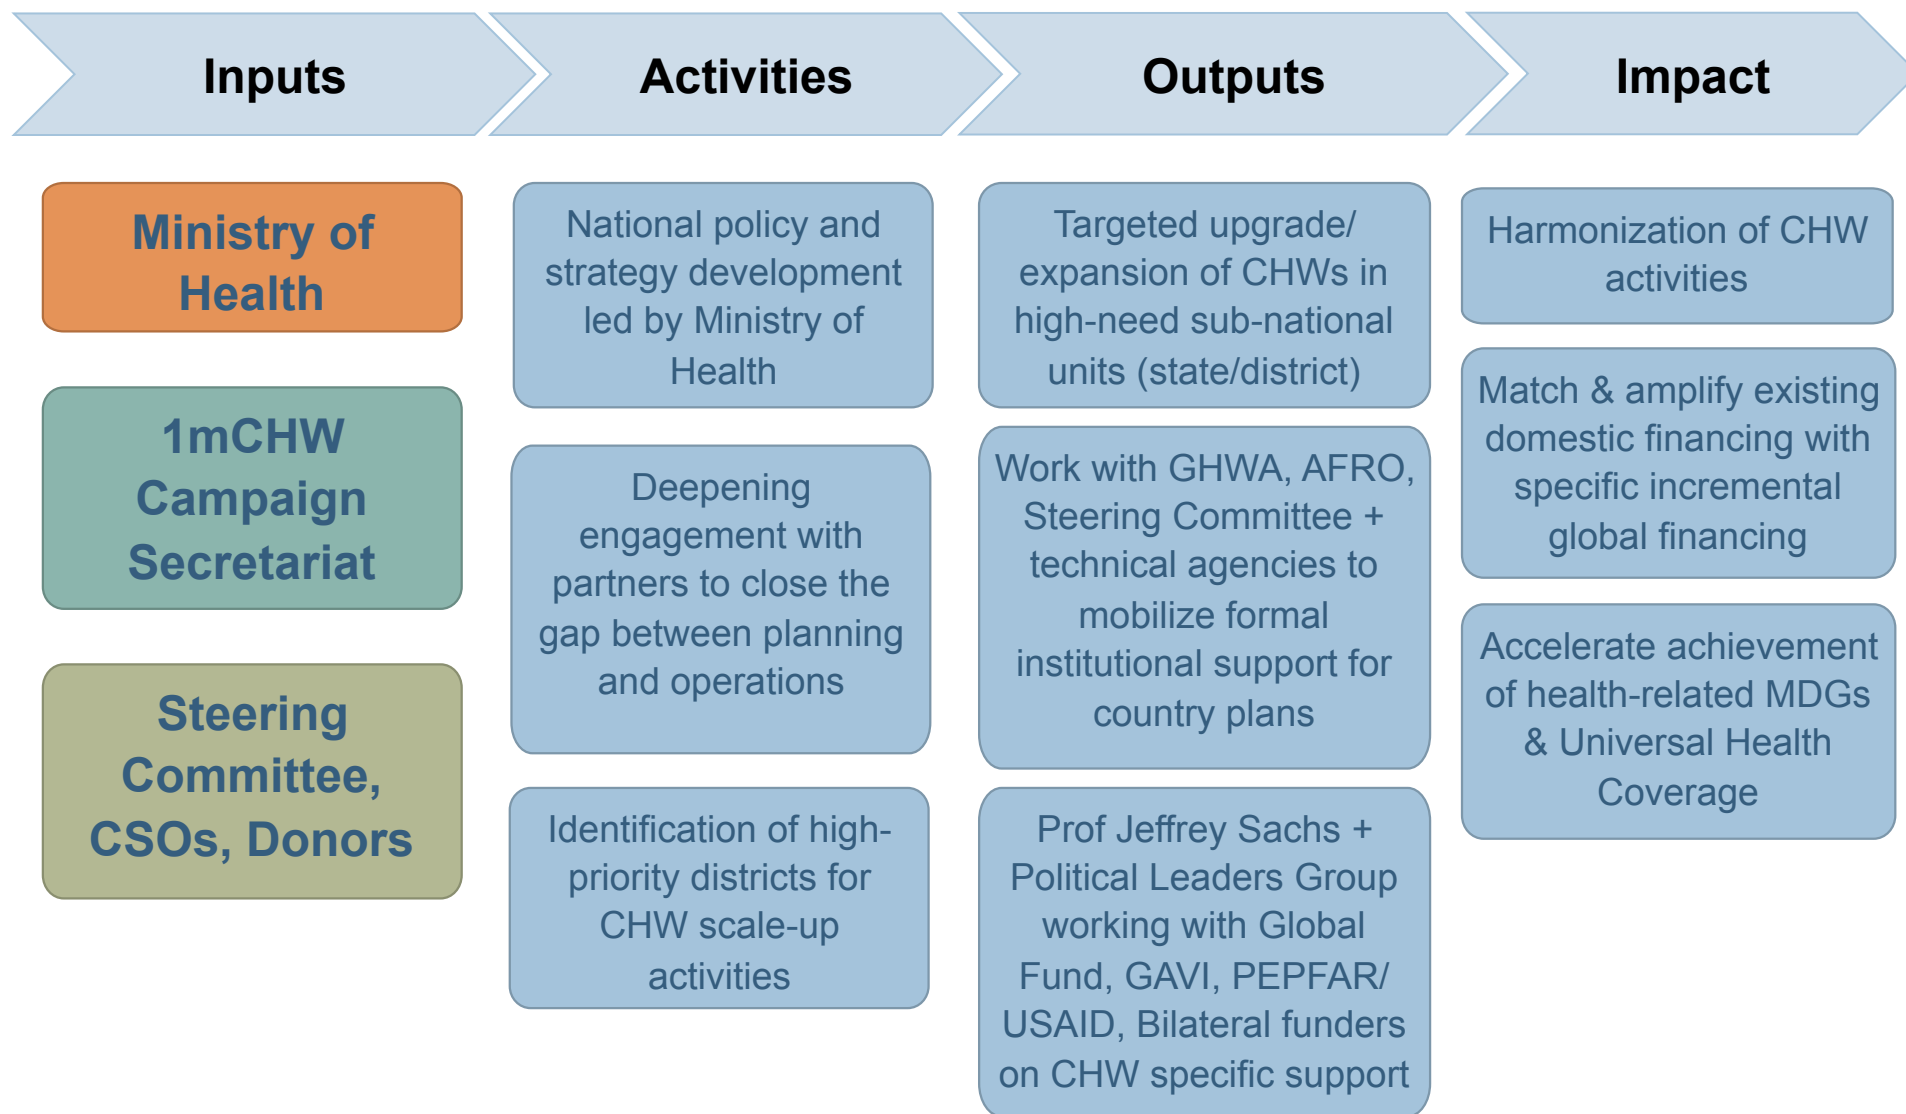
Inputs

Ministry of Health

1mCHW Campaign Secretariat

Steering Committee, CSOs, Donors

Activities

National policy and strategy development led by Ministry of Health

Deepening engagement with partners to close the gap between planning and operations

Identification of high-priority districts for CHW scale-up activities

Outputs

Targeted upgrade/ expansion of CHWs in high-need sub-national units (state/district)

Work with GHWA, AFRO, Steering Committee + technical agencies to mobilize formal institutional support for country plans

Prof Jeffrey Sachs + Political Leaders Group working with Global Fund, GAVI, PEPFAR/ USAID, Bilateral funders on CHW specific support

Impact

Harmonization of CHW activities

Match & amplify existing domestic financing with specific incremental global financing

Accelerate achievement of health-related MDGs & Universal Health Coverage